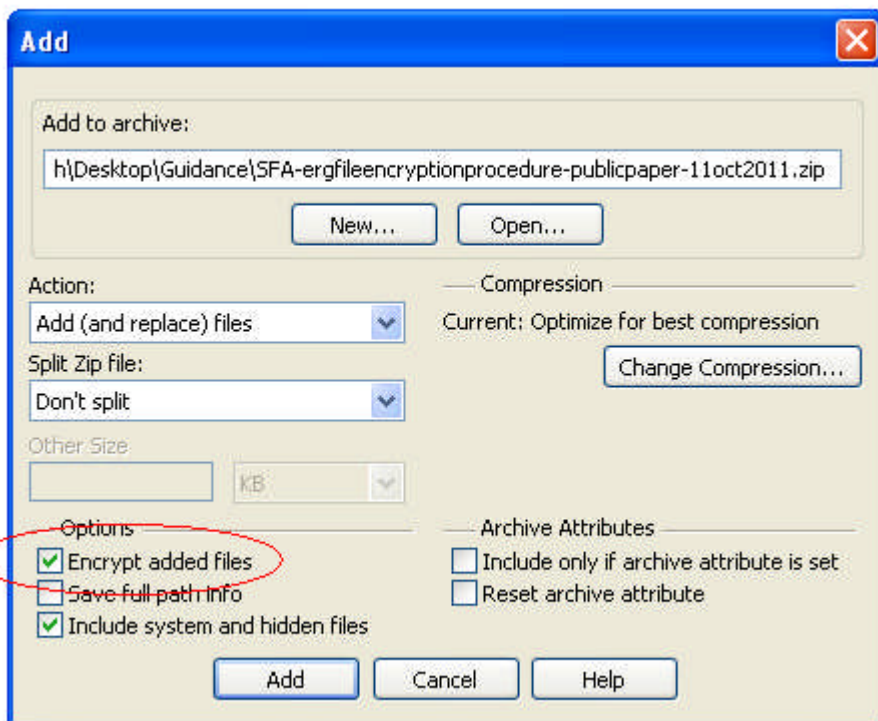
Add

Add to archive:

h\Desktop\Guidance\SFA-ergfileencryptionprocedure-publicpaper-11oct2011.zip

New...

Open...

Action:

Add (and replace) files

Split Zip file:

Don't split

Other Size

KB

Compression

Current: Optimize for best compression

Change Compression...

Options

Encrypt added files

Save full path info

Include system and hidden files

Archive Attributes

Include only if archive attribute is set

Reset archive attribute

Add

Cancel

Help